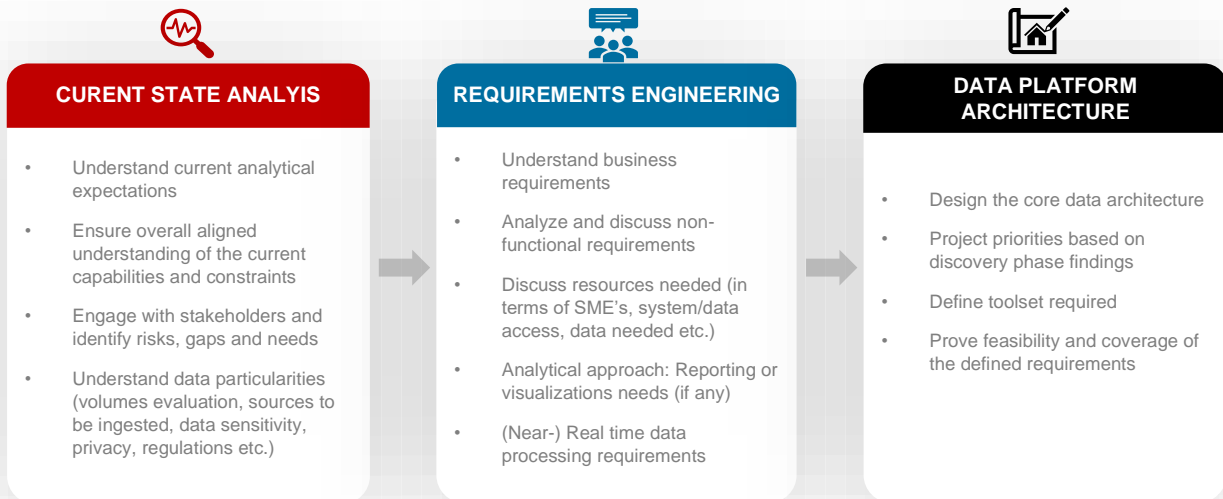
CURENT STATE ANALYIS

- Understand current analytical expectations
- Ensure overall aligned understanding of the current capabilities and constraints
- Engage with stakeholders and identify risks, gaps and needs
- Understand data particularities (volumes evaluation, sources to be ingested, data sensitivity, privacy, regulations etc.)

REQUIREMENTS ENGINEERING

- Understand business requirements
- Analyze and discuss non-functional requirements
- Discuss resources needed (in terms of SME's, system/data access, data needed etc.)
- Analytical approach: Reporting or visualizations needs (if any)
- (Near-) Real time data processing requirements

DATA PLATFORM ARCHITECTURE

- Design the core data architecture
- Project priorities based on discovery phase findings
- Define toolset required
- Prove feasibility and coverage of the defined requirements